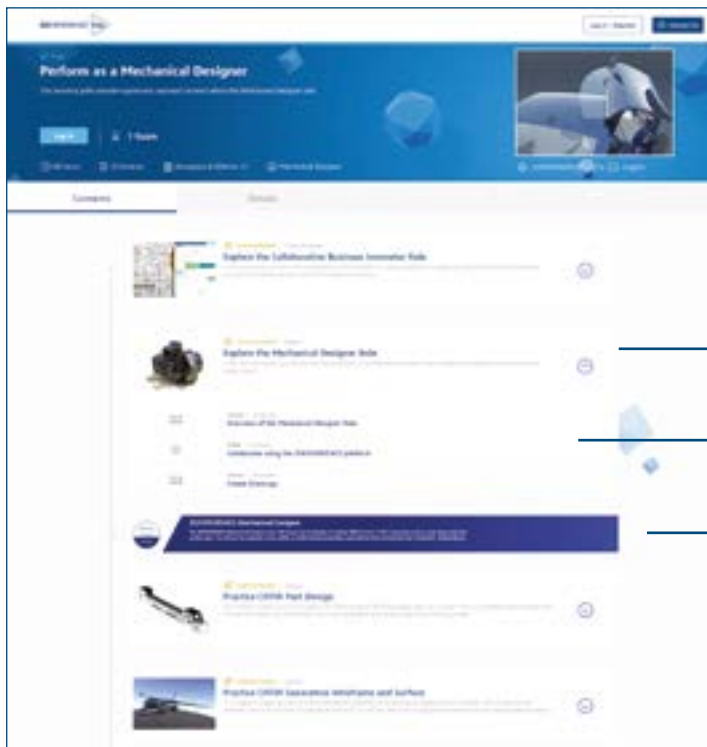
Perform as a Mechanical Designer

Log in

7 Steps

Contents

Details

Explore the Collaborative Business Innovator Role

Explore the Mechanical Designer Role

Overview of the Mechanical Designer Role

Collaborate using the 3DEXPERIENCE platform

Create Drawings

3DEXPERIENCE Mechanical Designer

Practice CATIA Part Design

Practice CATIA Generative Wireframe and Surface